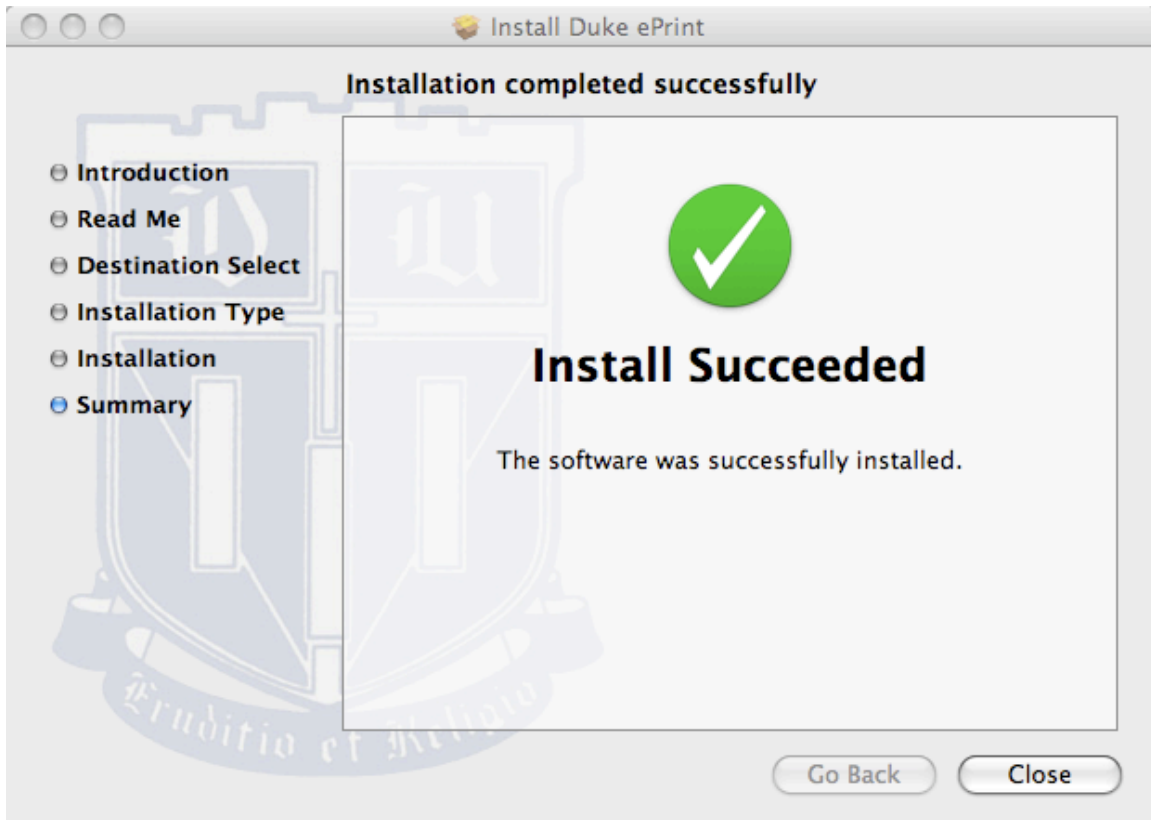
Install Duke ePrint

Installation completed successfully

Introduction
Read Me
Destination Select
Installation Type
Installation
Summary

Install Succeeded

The software was successfully installed.

Eruditio et Religio

Go Back
Close